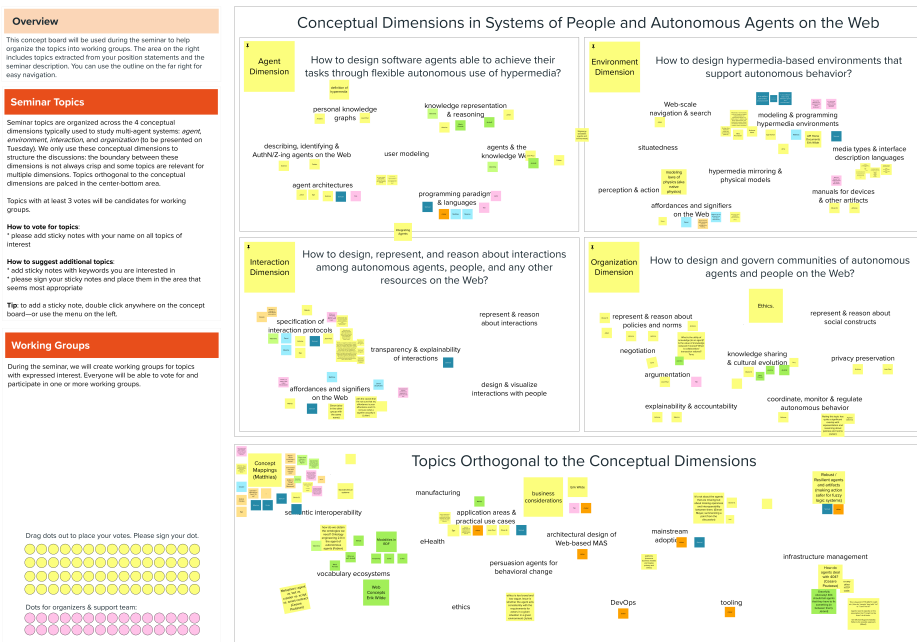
Overview

This concept board will be used during the seminar to help organize the topics into working groups. The area on the right includes topics extracted from your position statements and the seminar description. You can use the outline on the far right for easy navigation.

Seminar Topics

Seminar topics are organized across the 4 conceptual dimensions typically used to study multi-agent systems: agent, environment, interaction, and organization (to be presented on Tuesday). We only use these conceptual dimensions to structure the discussions; the boundary between these dimensions is not always crisp and some topics are relevant for multiple dimensions. Topics orthogonal to the conceptual dimensions are palced in the center-bottom area.

Topics with at least 3 votes will be candidates for working groups.

How to vote for topics:
* please add sticky notes with your name on all topics of interest

How to suggest additional topics:
* add sticky notes with keywords you are interested in
* please sign your sticky notes and place them in the area that seems most appropriate

Tip: to add a sticky note, double click anywhere on the concept board—or use the menu on the left.

Working Groups

During the seminar, we will create working groups for topics with expressed interest. Everyone will be able to vote for and participate in one or more working groups.

Drag dots out to place your votes. Please sign your dot.

Dots for organizers & support team:

Conceptual Dimensions in Systems of People and Autonomous Agents on the Web

Agent Dimension

How to design software agents able to achieve their tasks through flexible autonomous use of hypermedia?

definition of hypermedia

personal knowledge graphs

knowledge representation & reasoning

describing, identifying & AuthN/Z-ing agents on the Web

user modeling

agents & the Knowledge Web

agent architectures

programming paradigms & languages

Environment Dimension

How to design hypermedia-based environments that support autonomous behavior?

Web-scale navigation & search

modeling & programming hypermedia environments

situatedness

media types & interface description languages

hypermedia mirroring & physical models

perception & action

affordances and signifiers on the Web

manuals for devices & other artifacts

Interaction Dimension

How to design, represent, and reason about interactions among autonomous agents, people, and any other resources on the Web?

specification of interaction protocols

represent & reason about interactions

transparency & explainability of interactions

affordances and signifiers on the Web

design & visualize interactions with people

Organization Dimension

How to design and govern communities of autonomous agents and people on the Web?

Ethics.

represent & reason about policies and norms

represent & reason about social constructs

negotiation

knowledge sharing & cultural evolution

privacy preservation

argumentation

explainability & accountability

coordinate, monitor & regulate autonomous behavior

Topics Orthogonal to the Conceptual Dimensions

Concept Mappings (Mathias)

manufacturing

business considerations

semantic interoperability

application areas & practical use cases

eHealth

architectural design of Web-based MAS

mainstream adoption

vocabulary ecosystems

Web Concepts Erik Wilde

persuasion agents for behavioral change

infrastructure management

ethics

DevOps

tooling